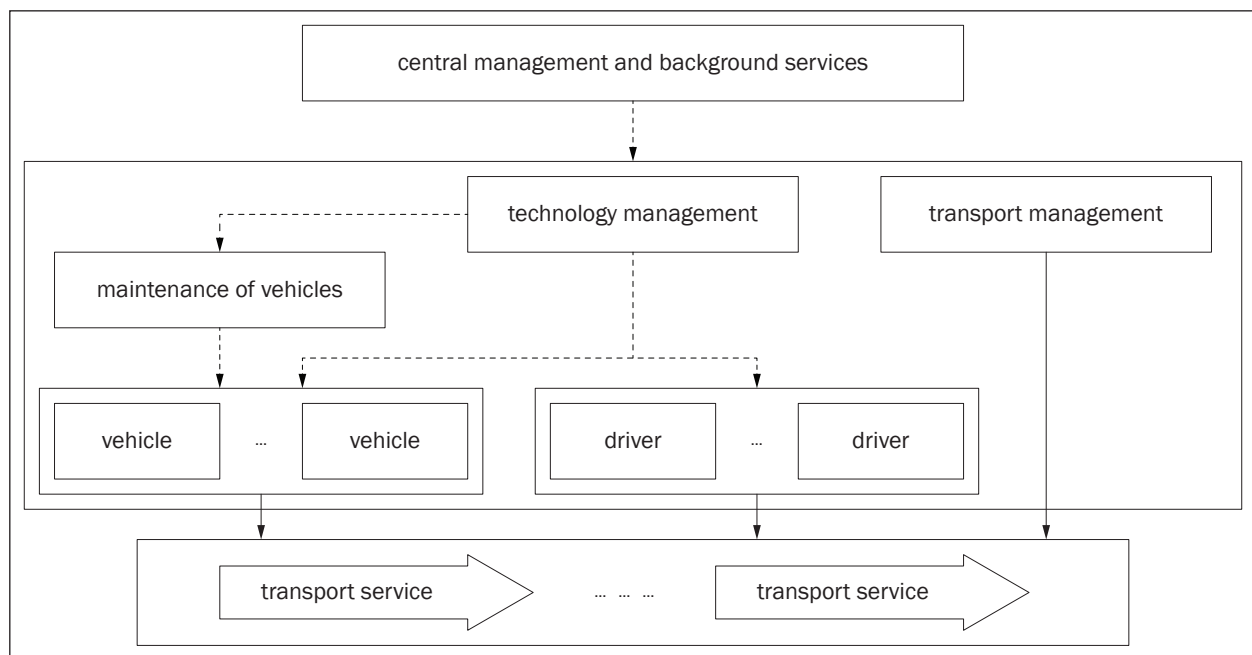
central management and background services

technology management

transport management

maintenance of vehicles

vehicle ... vehicle

driver ... driver

transport service ... ... ... transport service